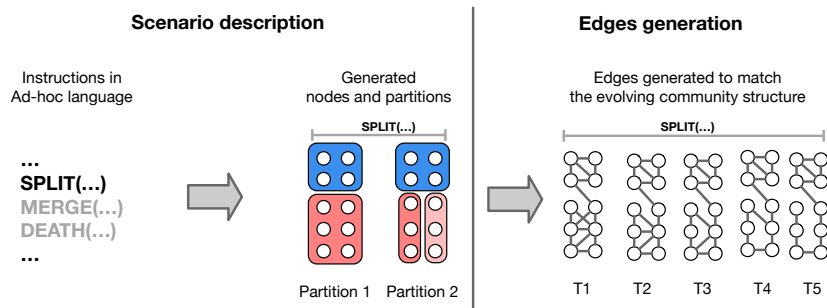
Scenario description

Instructions in Ad-hoc language

…
SPLIT(…)
MERGE(…)
DEATH(…)
…

Generated nodes and partitions

SPLIT(…)

Partition 1 Partition 2

Edges generation

Edges generated to match the evolving community structure

SPLIT(…)

T1 T2 T3 T4 T5